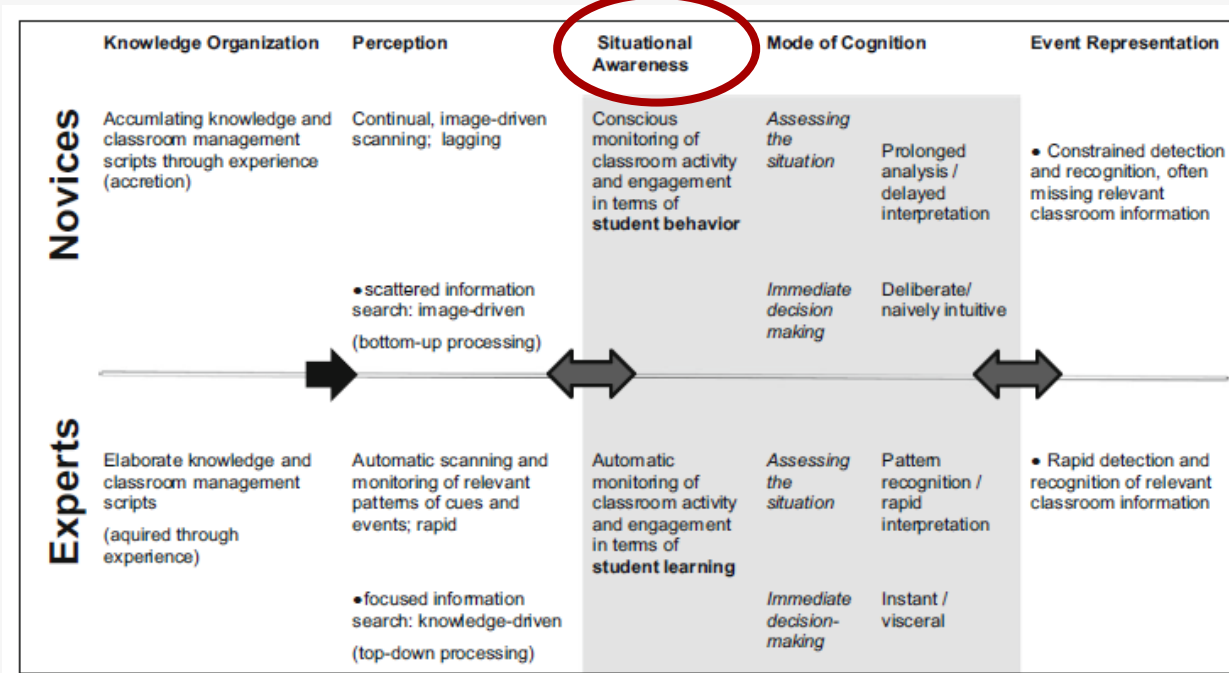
| | Knowledge Organization | Perception | Situational Awareness | Mode of Cognition | | Event Representation |
|---|---|---|---|---|---|---|
| Novices | Accumlating knowledge and classroom management scripts through experience (accretion) | Continual, image-driven scanning; lagging | Conscious monitoring of classroom activity and engagement in terms of **student behavior** | *Assessing the situation* | Prolonged analysis / delayed interpretation | • Constrained detection and recognition, often missing relevant classroom information |
| | | • scattered information search: image-driven (bottom-up processing) | | *Immediate decision making* | Deliberate/ naively intuitive | |
| Experts | Elaborate knowledge and classroom management scripts (aquired through experience) | Automatic scanning and monitoring of relevant patterns of cues and events; rapid | Automatic monitoring of classroom activity and engagement in terms of **student learning** | *Assessing the situation* | Pattern recognition / rapid interpretation | • Rapid detection and recognition of relevant classroom information |
| | | • focused information search: knowledge-driven (top-down processing) | | *Immediate decision-making* | Instant / visceral | |